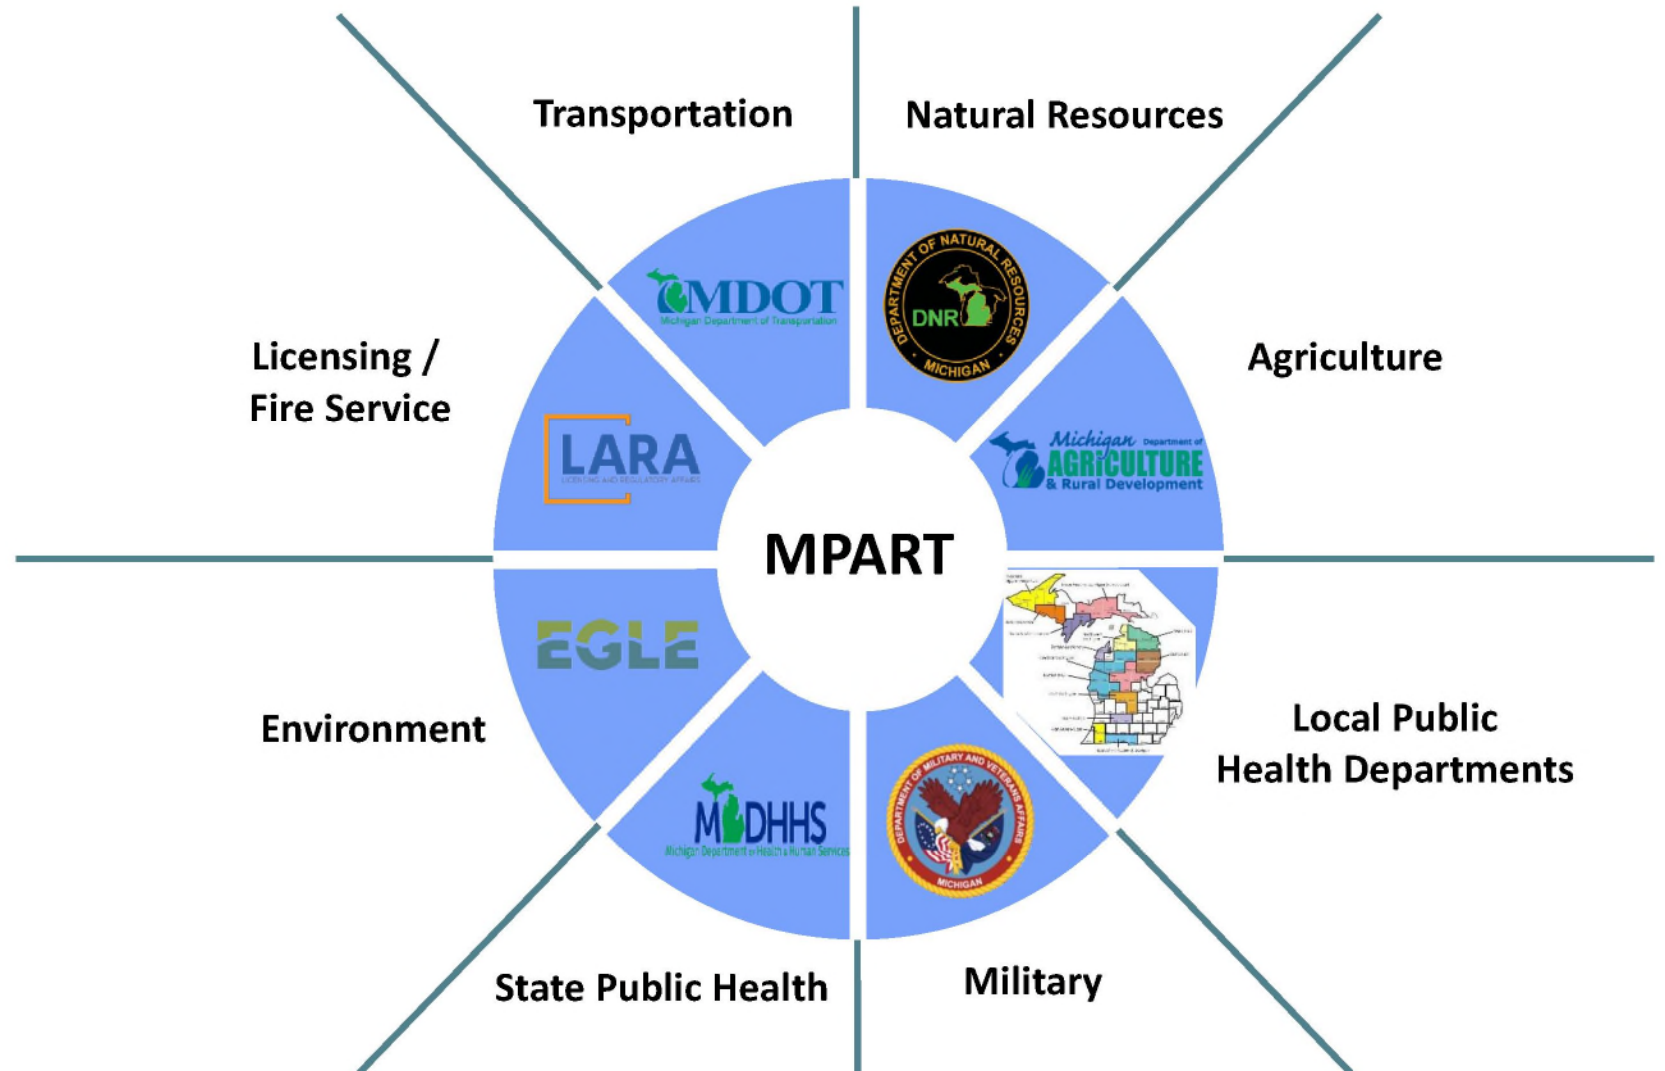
Transportation

Natural Resources

Licensing / Fire Service

Agriculture

MDOT
Michigan Department of Transportation

DEPARTMENT OF NATURAL RESOURCES
DNR
MICHIGAN

LARA
LICENSING AND REGULATORY AFFAIRS

Michigan Department of AGRICULTURE & Rural Development

MPART

EGLE

Environment

Local Public Health Departments

MDHHS
Michigan Department of Health & Human Services

DEPARTMENT OF MILITARY AND VETERANS AFFAIRS
MICHIGAN

State Public Health

Military